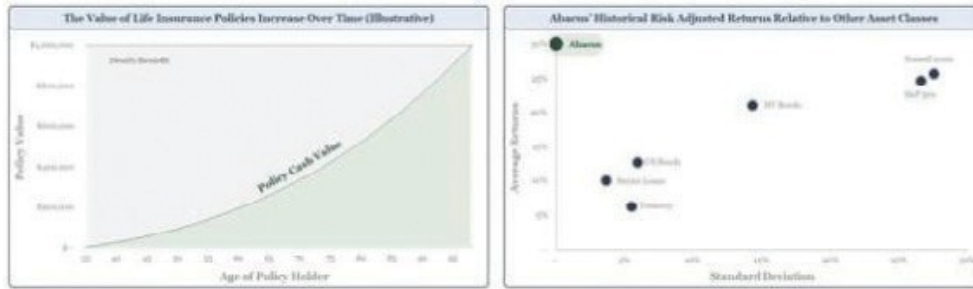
The Value of Life Insurance Policies Increase Over Time (Illustrative)

$1,000,000

Death Benefit

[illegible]

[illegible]

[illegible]

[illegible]

$-

Policy Value

Policy Cash Value

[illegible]

Age of Policy Holder

Abacus' Historical Risk Adjusted Returns Relative to Other Asset Classes

Abacus

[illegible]

S&P 500

HY Bonds

US Bonds

Senior Loans

Treasury

Average Returns

Standard Deviation